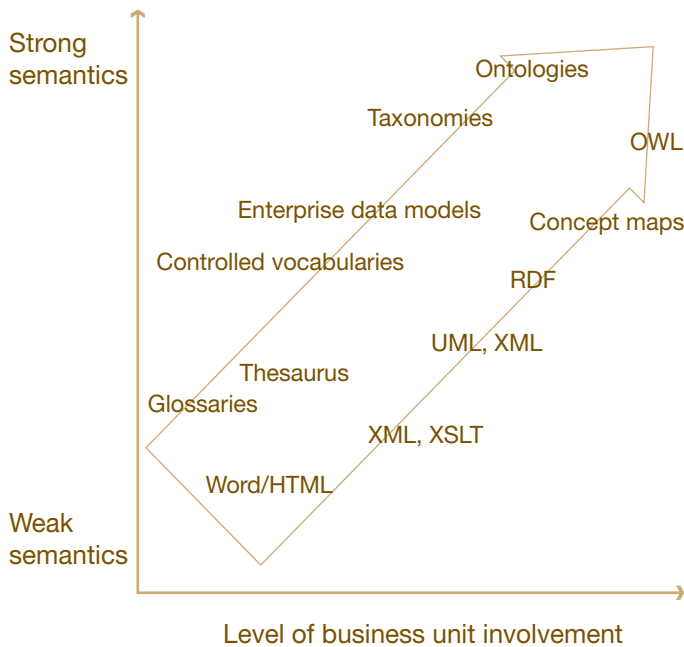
Strong semantics

Ontologies

Taxonomies

OWL

Enterprise data models

Concept maps

Controlled vocabularies

RDF

UML, XML

Thesaurus

Glossaries

XML, XSLT

Word/HTML

Weak semantics

Level of business unit involvement